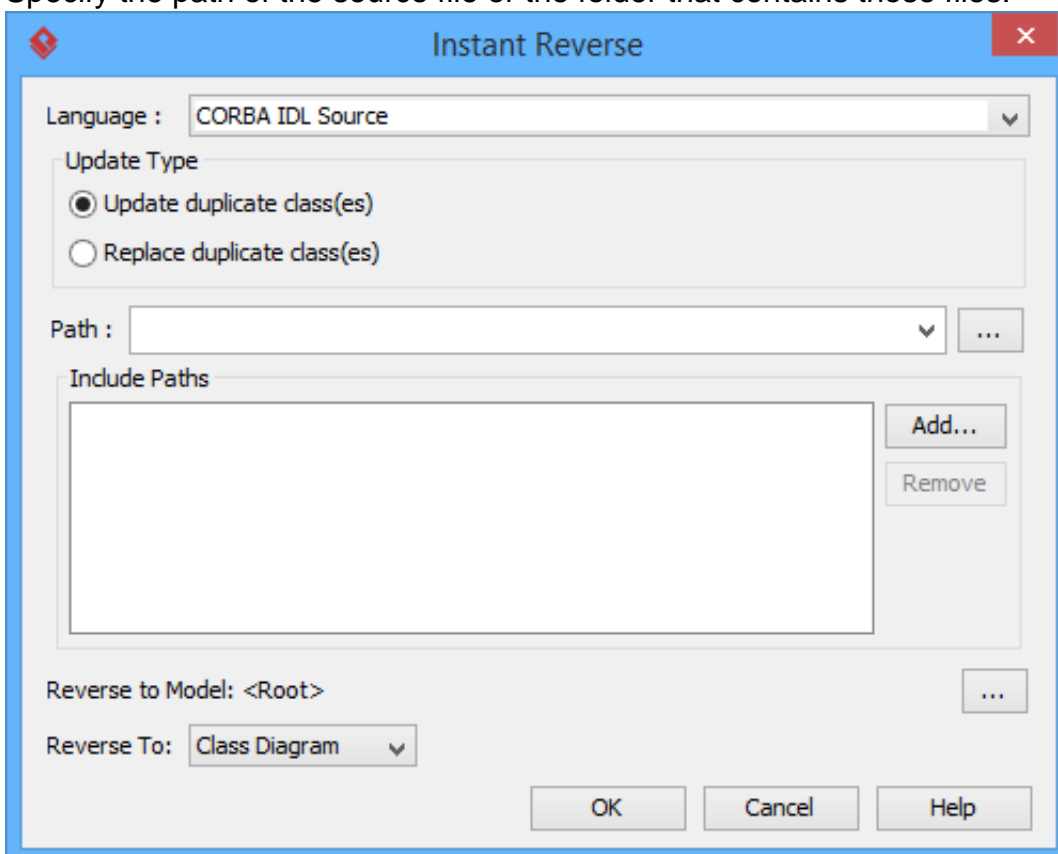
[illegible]

Instant Reverse

Language : CORBA IDL Source

Update Type

Update duplicate class(es)

Replace duplicate class(es)

Path :

...

Include Paths

Add...

Remove

Reverse to Model: <Root>

...

Reverse To: Class Diagram

OK

Cancel

Help